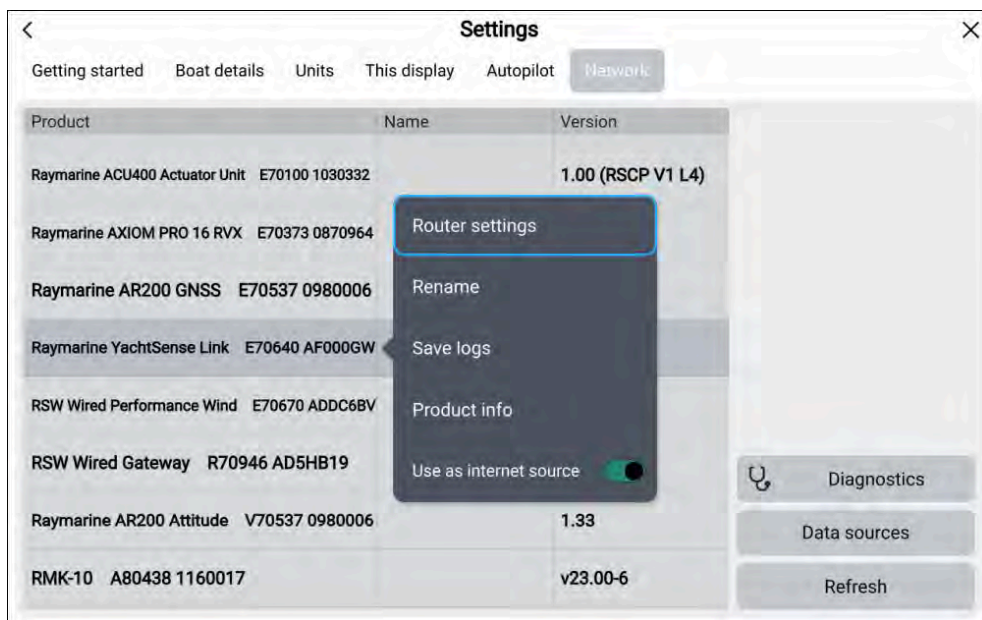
<

Settings

×

Getting started Boat details Units This display Autopilot Network

| Product | Name | Version |
|---|---|---|
| Raymarine ACU400 Actuator Unit E70100 1030332 | | 1.00 (RSCP V1 L4) |
| Raymarine AXIOM PRO 16 RVX E70373 0870964 | | |
| Raymarine AR200 GNSS E70537 0980006 | | |
| Raymarine YachtSense Link E70640 AF000GW | | |
| RSW Wired Performance Wind E70670 ADDC6BV | | |
| RSW Wired Gateway R70946 AD5HB19 | | |
| Raymarine AR200 Attitude V70537 0980006 | | 1.33 |
| RMK-10 A80438 1160017 | | v23.00-6 |

Router settings

Rename

Save logs

Product info

Use as internet source

Diagnostics

Data sources

Refresh